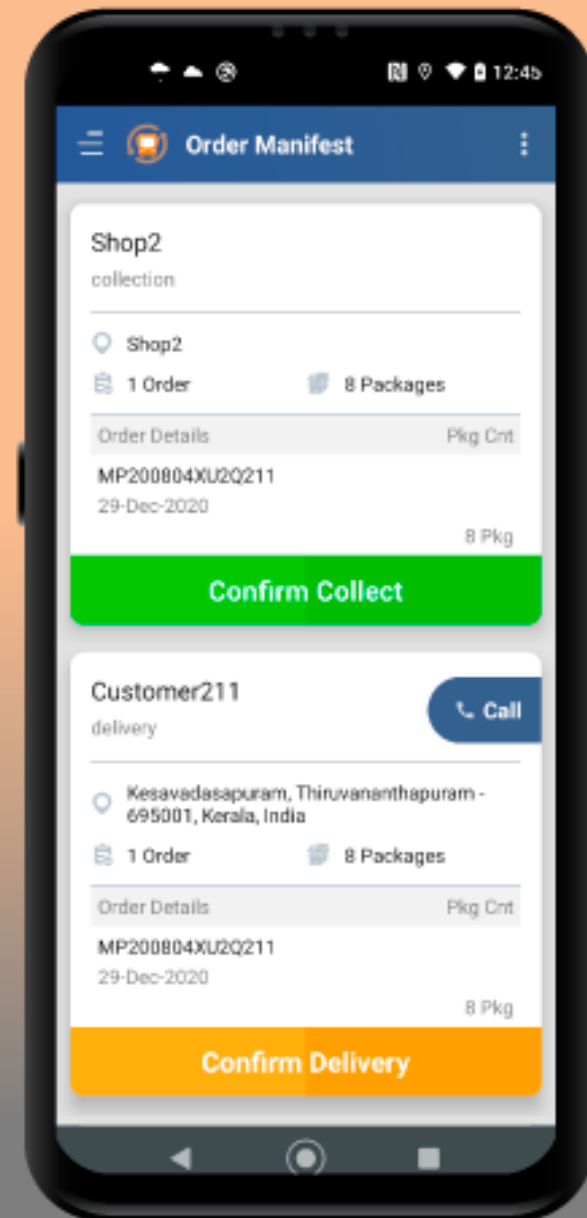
12:45

Order Manifest

Shop2
collection

Shop2
1 Order
8 Packages

| Order Details | Pkg Cnt |
|---|---|
| MP200804XU2Q211 29-Dec-2020 | 8 Pkg |

Confirm Collect

Customer211
delivery

Call

Kesavadasapuram, Thiruvananthapuram - 695001, Kerala, India
1 Order
8 Packages

| Order Details | Pkg Cnt |
|---|---|
| MP200804XU2Q211 29-Dec-2020 | 8 Pkg |

Confirm Delivery